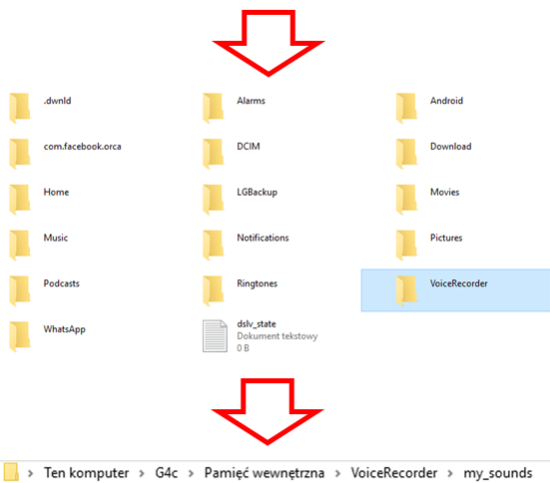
.dwnld
Alarms
Android
com.facebook.orca
DCIM
Download
Home
LGBackup
Movies
Music
Notifications
Pictures
Podcasts
Ringtones
VoiceRecorder
WhatsApp
dslv_state
Dokument tekstowy
0 B

> Ten komputer > G4c > Pamięć wewnętrzna > VoiceRecorder > my_sounds